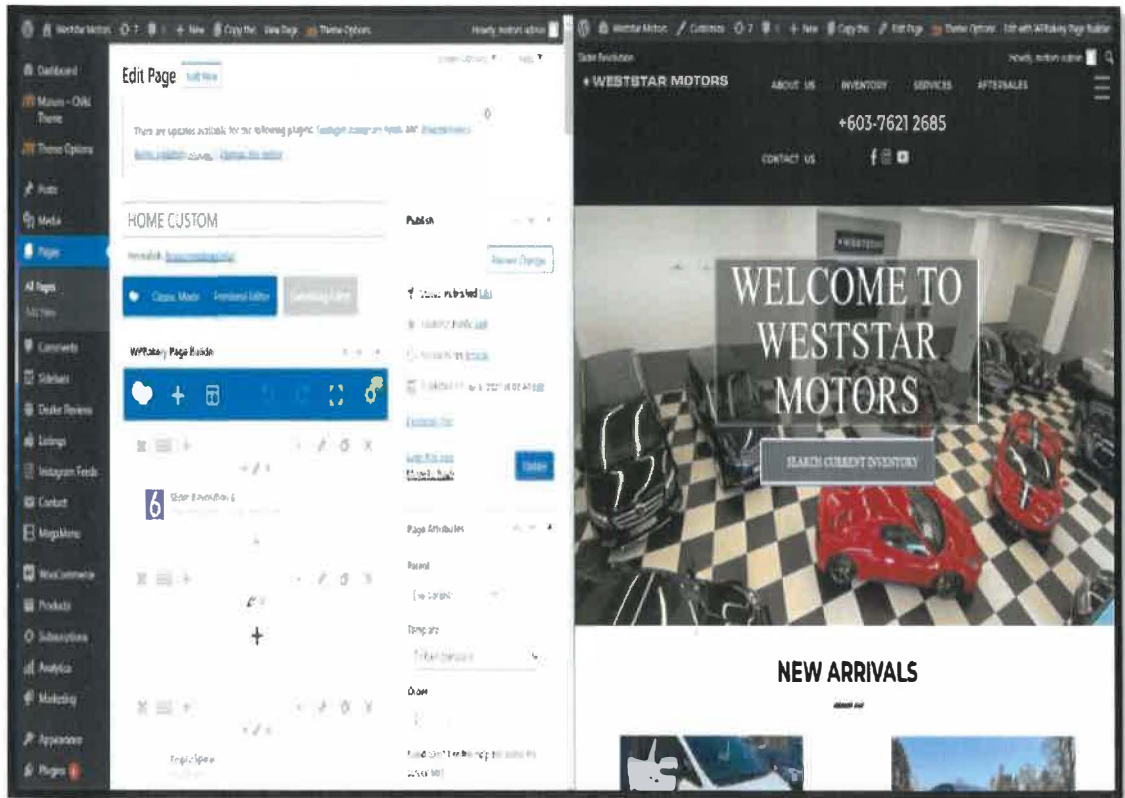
Weststar Motors 7 + New Copy this View Page Theme Options Howdy, motors admin

Dashboard
Motors - Child Theme
Theme Options
Posts
Media
Pages
All Pages
Add New
Comments
Sidebars
Dealer Reviews
Listings
Instagram Feeds
Contact
MegaMenu
WooCommerce
Products
Subscriptions
Analytics
Marketing
Appearance
Plugins

Edit Page Add New

Screen Options Help

There are updates available for the following plugins: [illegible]

HOME CUSTOM

Permalink: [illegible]

Classic Mode Frontend Editor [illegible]

WPBakery Page Builder

6 Slider Revolution 6

Publish

Preview Changes

Status: Published Edit

Visibility: Public Edit

Revisions: Browse

Published on: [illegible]

Move to Trash

Update

Page Attributes

Parent

(no parent)

Template

Default template

Order

Need help? Use the Help tab above the screen title.

Weststar Motors Customize 7 + New Copy this Edit Page Theme Options Edit with WPBakery Page Builder

Slider Revolution

Howdy, motors admin

WESTSTAR MOTORS

ABOUT US INVENTORY SERVICES AFTERSALES

+603-7621 2685

CONTACT US

WELCOME TO WESTSTAR MOTORS

SEARCH CURRENT INVENTORY

NEW ARRIVALS